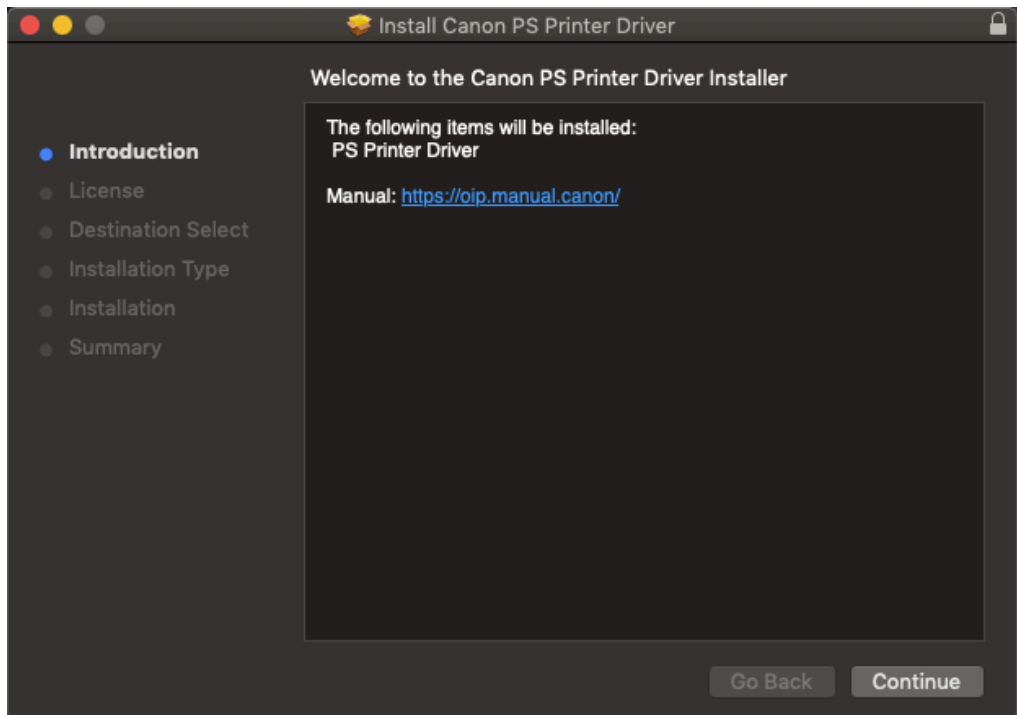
Install Canon PS Printer Driver

Welcome to the Canon PS Printer Driver Installer

Introduction
License
Destination Select
Installation Type
Installation
Summary

The following items will be installed:
PS Printer Driver

Manual: https://oip.manual.canon/

Go Back
Continue